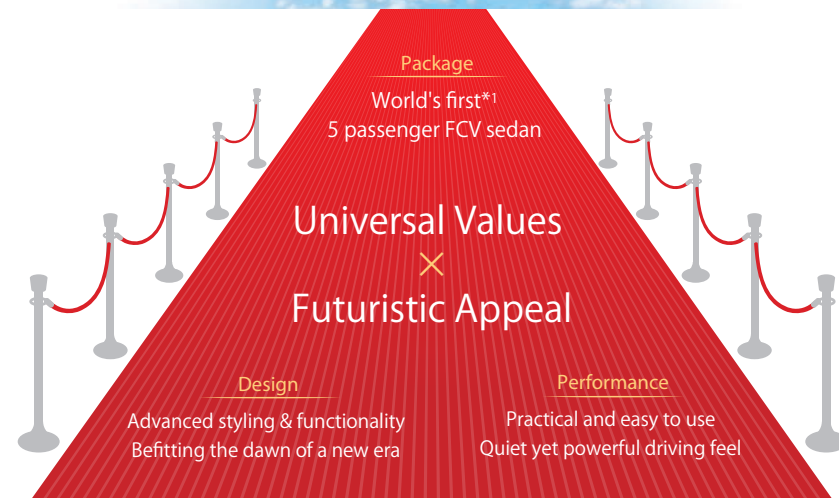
Package
World's first*1
5 passenger FCV sedan

Universal Values
×
Futuristic Appeal

Design
Advanced styling & functionality
Befitting the dawn of a new era

Performance
Practical and easy to use
Quiet yet powerful driving feel